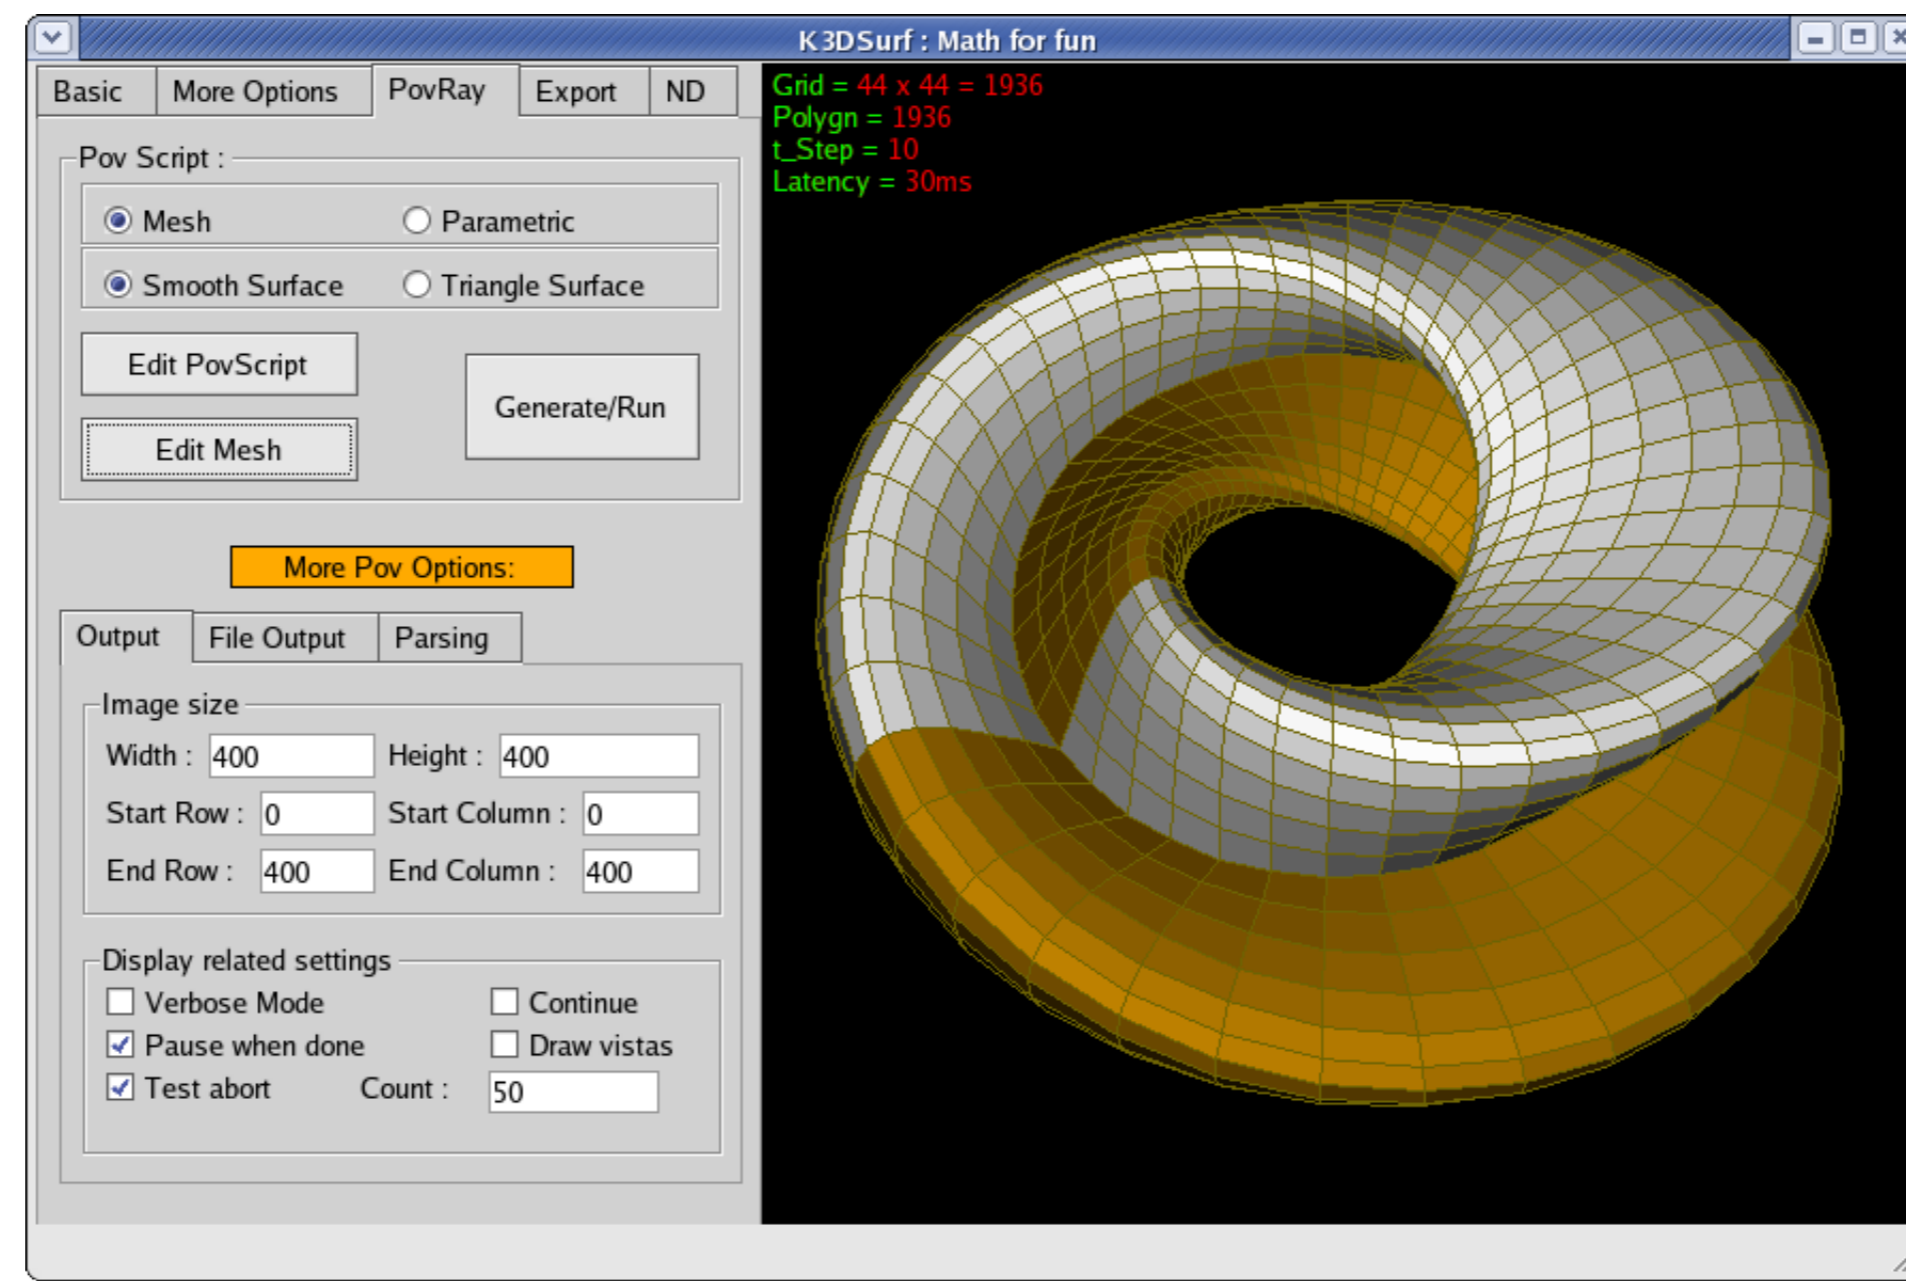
K3DSurf : Math for fun

Basic More Options PovRay Export ND

Pov Script :

Mesh Parametric

Smooth Surface Triangle Surface

Edit PovScript

Edit Mesh

Generate/Run

More Pov Options:

Output File Output Parsing

Image size

Width : 400 Height : 400

Start Row : 0 Start Column : 0

End Row : 400 End Column : 400

Display related settings

Verbose Mode Continue

Pause when done Draw vistas

Test abort Count : 50

Grid = 44 x 44 = 1936
Polygn = 1936
t_Step = 10
Latency = 30ms